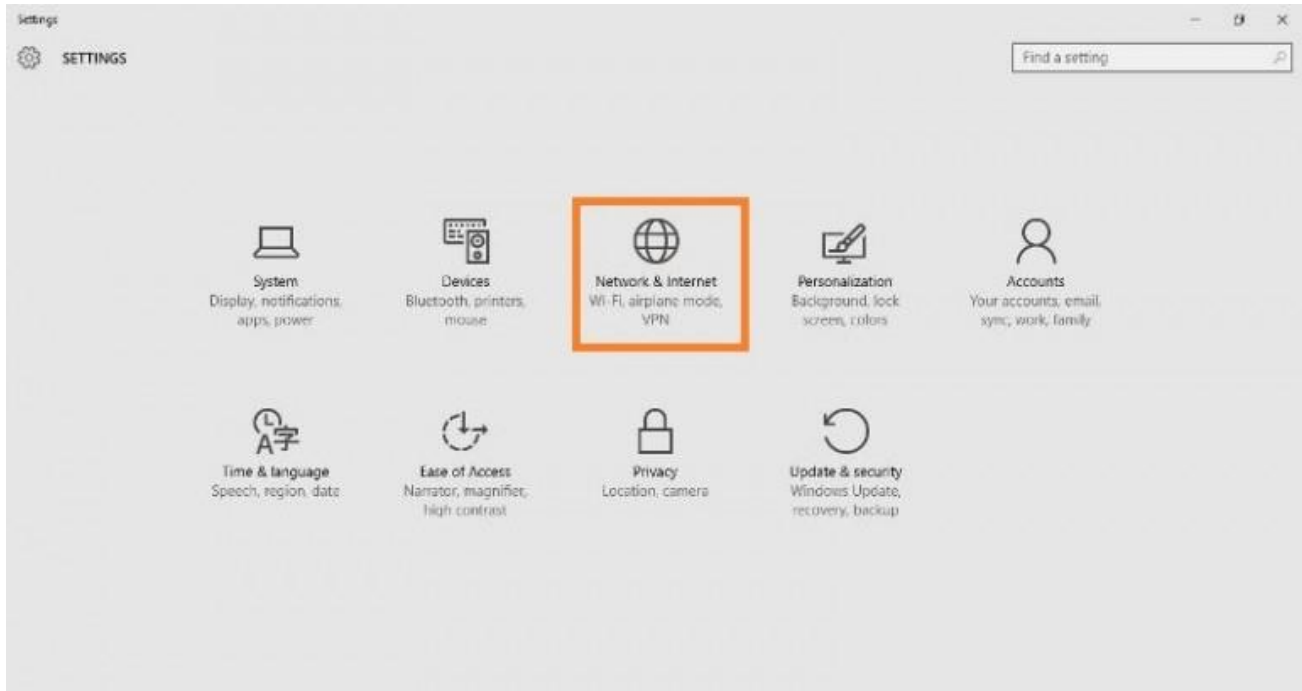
Settings

SETTINGS

Find a setting

System
Display, notifications, apps, power

Devices
Bluetooth, printers, mouse

Network & Internet
Wi-Fi, airplane mode, VPN

Personalization
Background, lock screen, colors

Accounts
Your accounts, email, sync, work, family

Time & language
Speech, region, date

Ease of Access
Narrator, magnifier, high contrast

Privacy
Location, camera

Update & security
Windows Update, recovery, backup